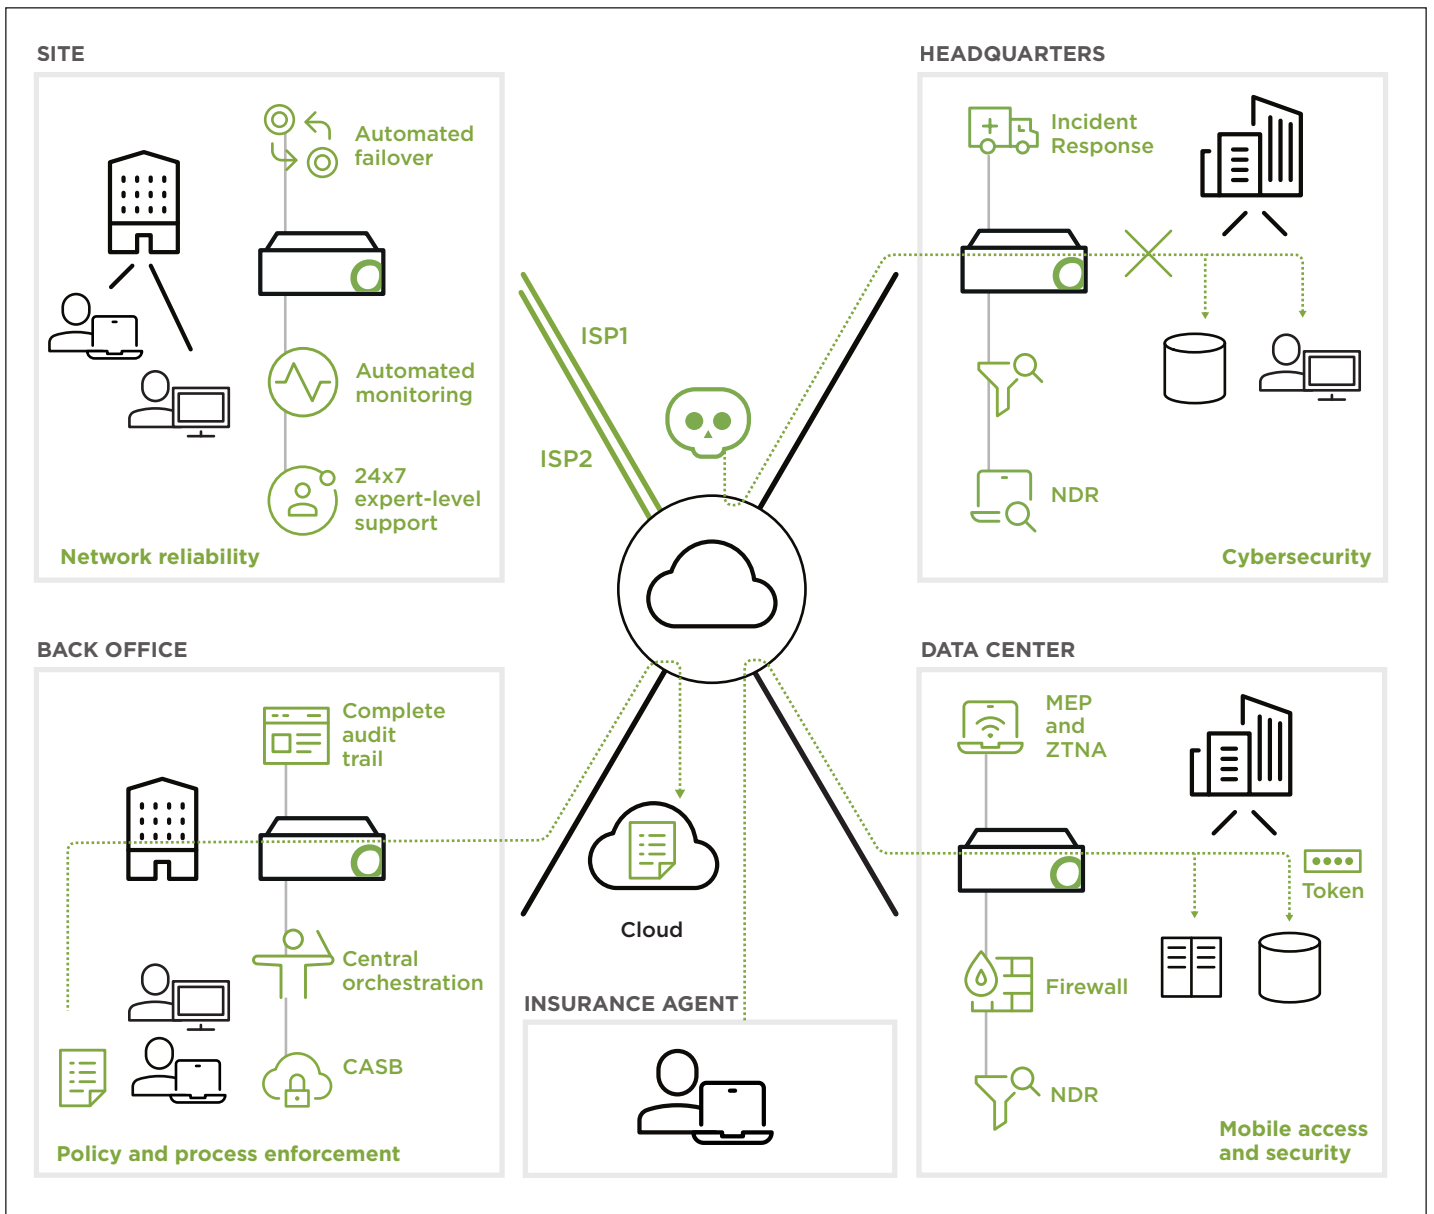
SITE

Automated failover

Automated monitoring

24x7 expert-level support

Network reliability

HEADQUARTERS

Incident Response

NDR

Cybersecurity

ISP1

ISP2

BACK OFFICE

Complete audit trail

Central orchestration

CASB

Policy and process enforcement

Cloud

INSURANCE AGENT

DATA CENTER

MEP and ZTNA

Token

Firewall

NDR

Mobile access and security